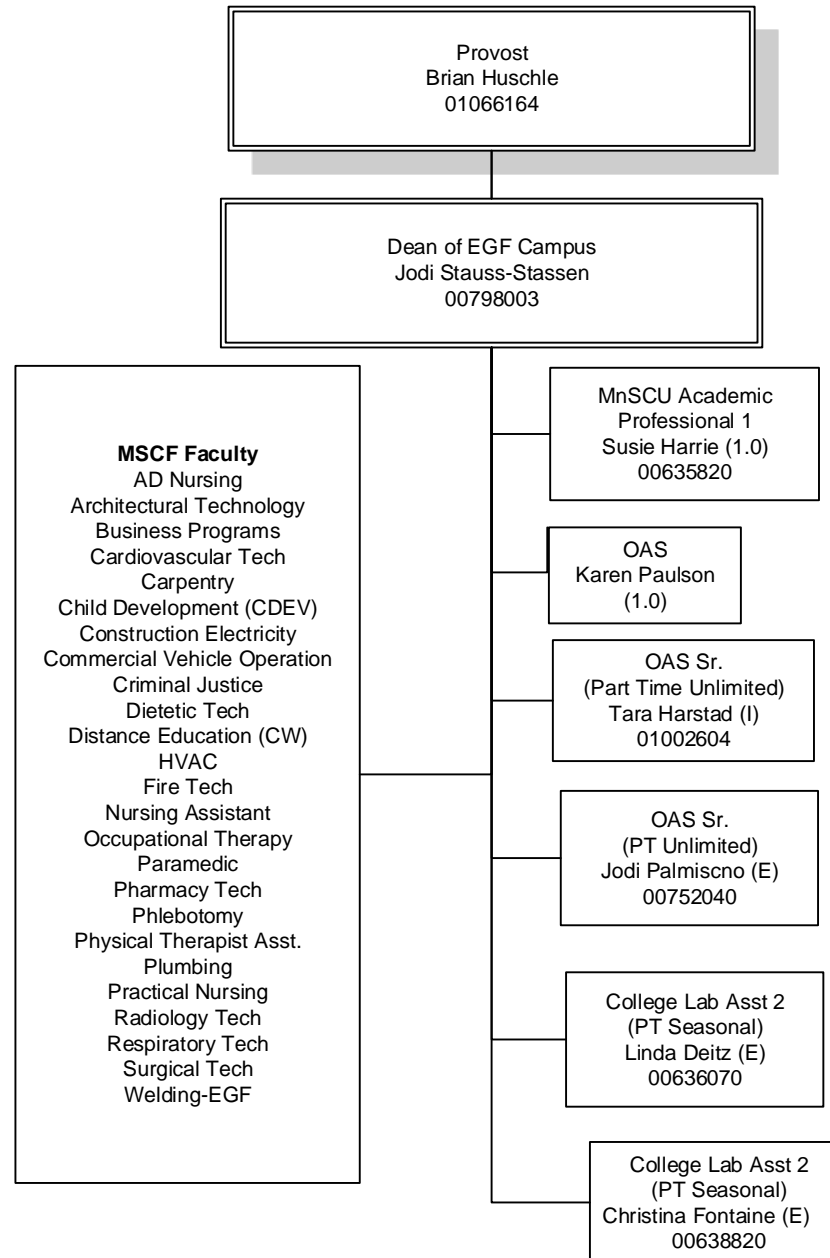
Provost
Brian Huschle
01066164

Dean of EGF Campus
Jodi Stauss-Stassen
00798003

**MSCF Faculty**
AD Nursing
Architectural Technology
Business Programs
Cardiovascular Tech
Carpentry
Child Development (CDEV)
Construction Electricity
Commercial Vehicle Operation
Criminal Justice
Dietetic Tech
Distance Education (CW)
HVAC
Fire Tech
Nursing Assistant
Occupational Therapy
Paramedic
Pharmacy Tech
Phlebotomy
Physical Therapist Asst.
Plumbing
Practical Nursing
Radiology Tech
Respiratory Tech
Surgical Tech
Welding-EGF

MnSCU Academic
Professional 1
Susie Harrie (1.0)
00635820

OAS
Karen Paulson
(1.0)

OAS Sr.
(Part Time Unlimited)
Tara Harstad (I)
01002604

OAS Sr.
(PT Unlimited)
Jodi Palmiscno (E)
00752040

College Lab Asst 2
(PT Seasonal)
Linda Deitz (E)
00636070

College Lab Asst 2
(PT Seasonal)
Christina Fontaine (E)
00638820